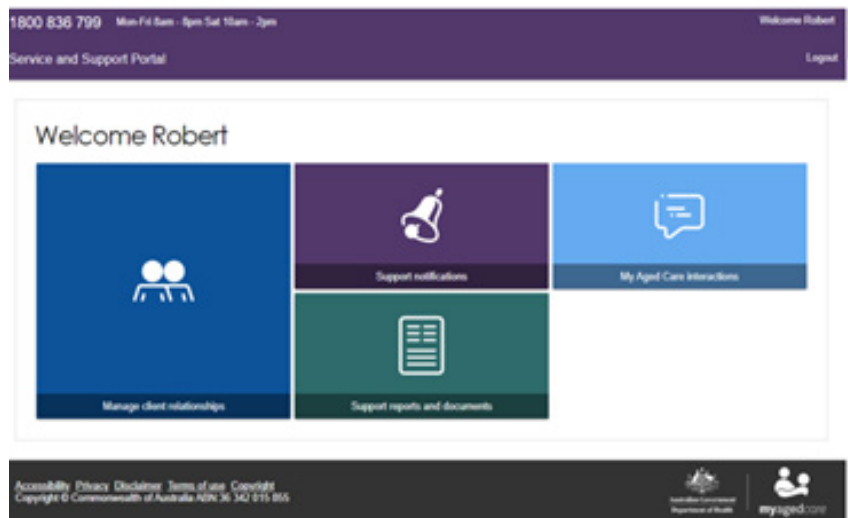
1800 836 799 Mon-Fri 8am - 8pm Sat 10am - 2pm

Welcome Robert

Service and Support Portal

Logout

Welcome Robert

Manage client relationships

Support notifications

My Aged Care interactions

Support reports and documents

Accessibility Privacy Disclaimer Terms of use Copyright
Copyright © Commonwealth of Australia ABN 36 342 015 855

Australian Government
Department of Health

myagedcare